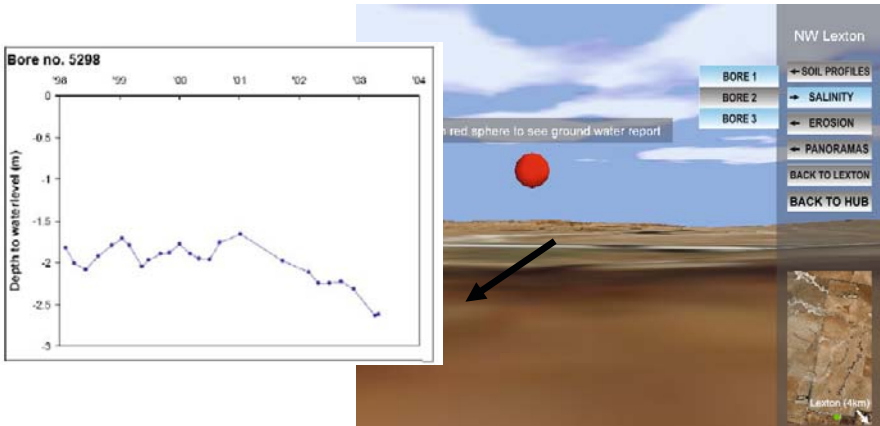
Bore no. 5298

'98 '99 '00 '01 '02 '03 '04

0
-0.5
-1
-1.5
-2
-2.5
-3

Depth to water level (m)

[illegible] red sphere to see ground water report

NW Lexton

BORE 1
BORE 2
BORE 3

← SOIL PROFILES
→ SALINITY
← EROSION
← PANORAMAS
BACK TO LEXTON
BACK TO HUB

Lexton (4km)